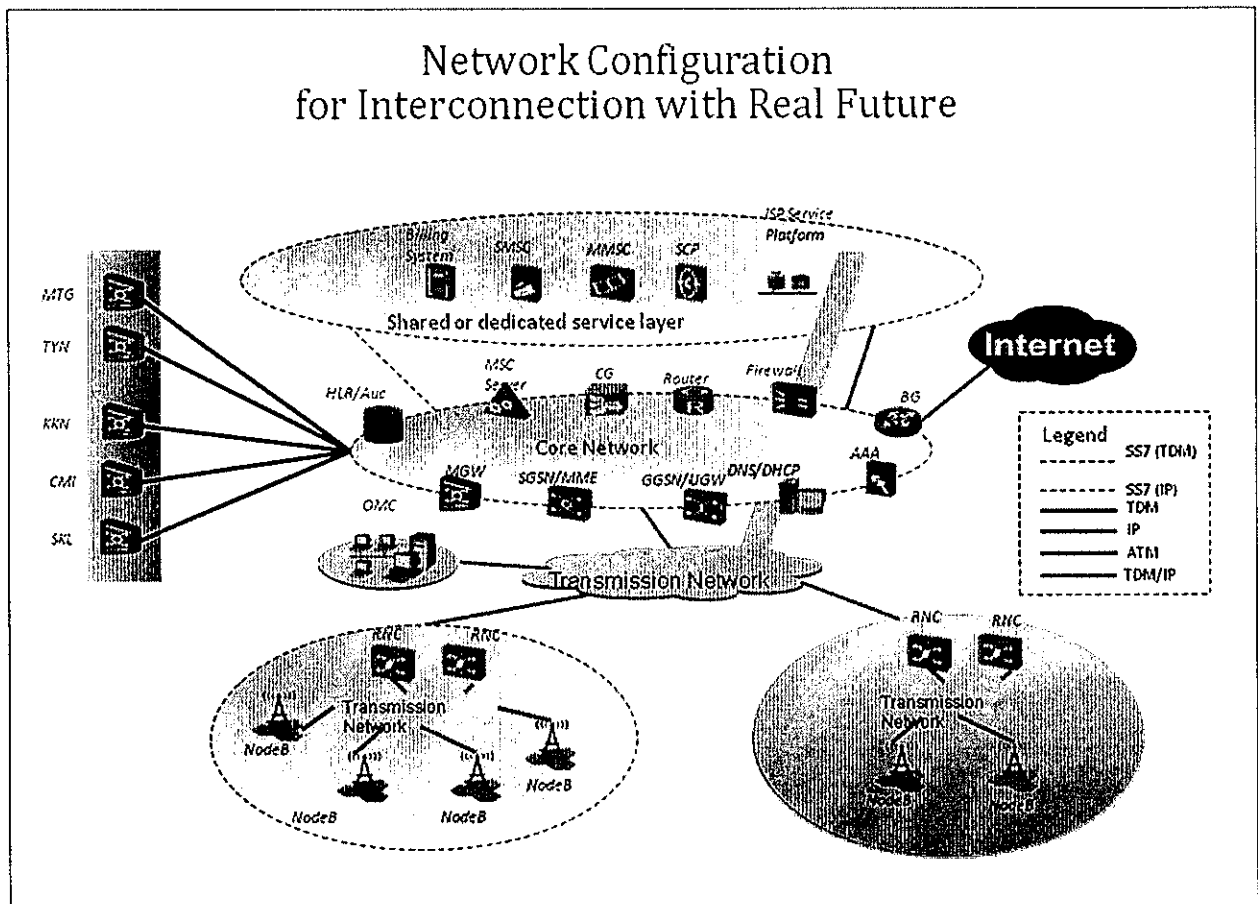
Network Configuration
for Interconnection with Real Future

JSP Service Platform

Billing System

SMSC

MMSC

SCP

Shared or dedicated service layer

MTG

TYN

KKN

CMI

SKL

Internet

HLR/Auc

MSC Server

CG

Router

Firewall

BG

Core Network

AAA

MGW

SGSN/MME

GGSN/UGW

DNS/DHCP

OMC

Legend

SS7 (TDM)

SS7 (IP)

TDM

IP

ATM

TDM/IP

Transmission Network

RNC

RNC

Transmission Network

NodeB

NodeB

NodeB

NodeB

RNC

RNC

Transmission Network

NodeB

NodeB